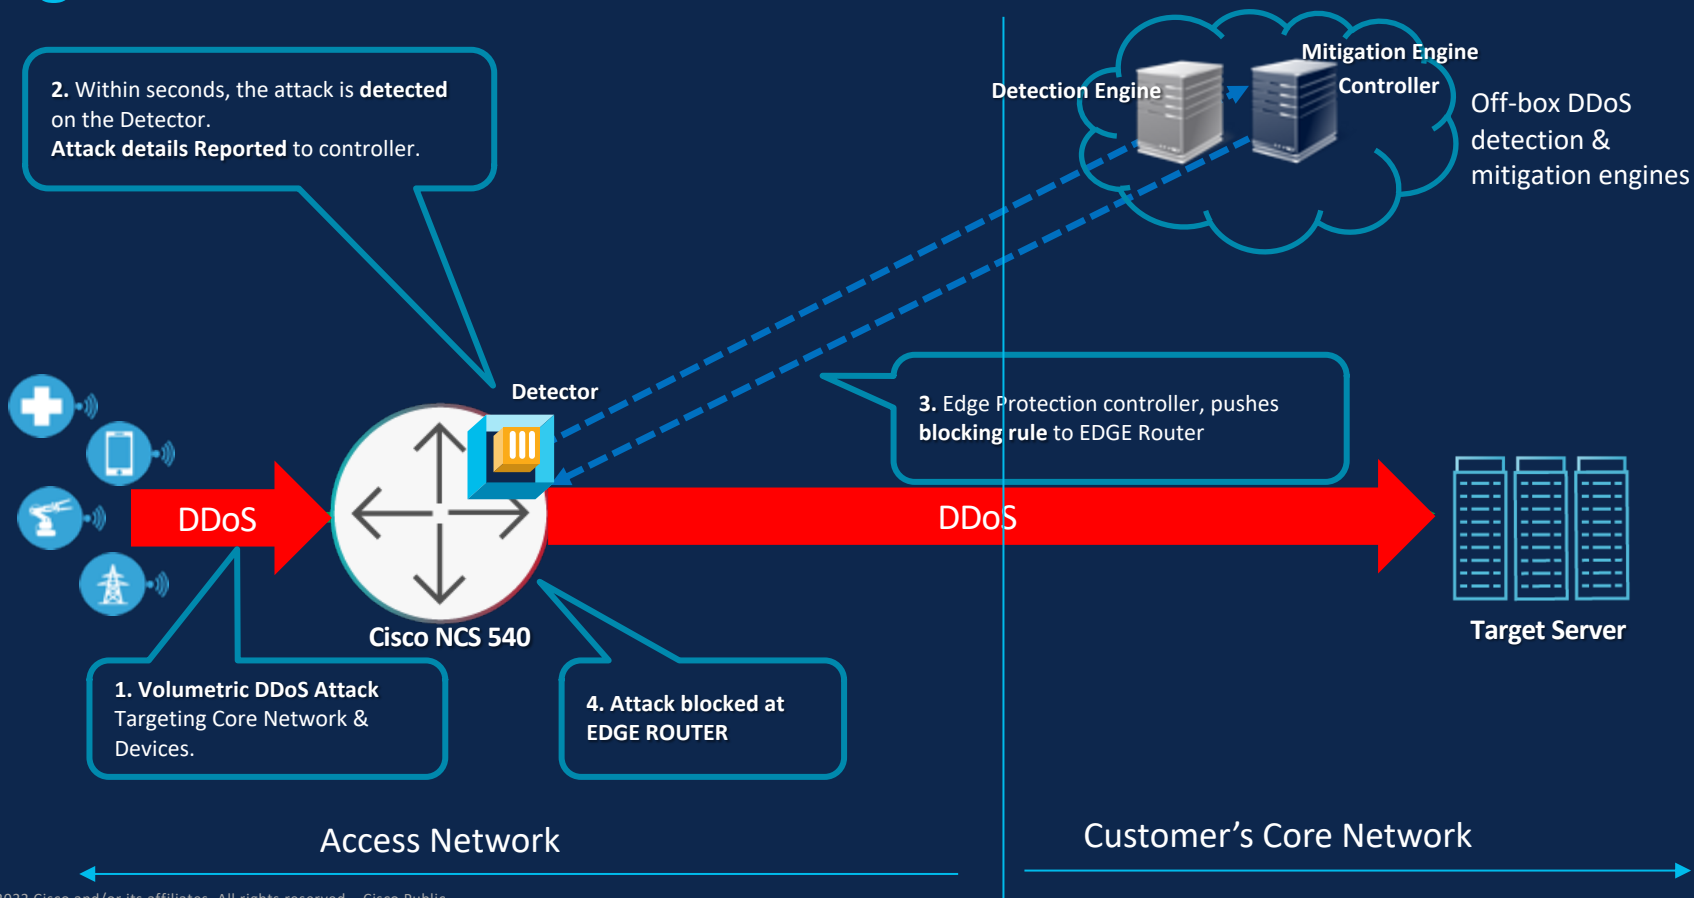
2. Within seconds, the attack is detected on the Detector.
Attack details Reported to controller.

Mitigation Engine
Controller
Detection Engine

Off-box DDoS detection & mitigation engines

Detector

3. Edge Protection controller, pushes blocking rule to EDGE Router

DDoS

DDoS

Cisco NCS 540

Target Server

1. Volumetric DDoS Attack Targeting Core Network & Devices.

4. Attack blocked at EDGE ROUTER

Access Network

Customer’s Core Network

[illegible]022 Cisco and/or its affiliates. All rights reserved. Cisco Public